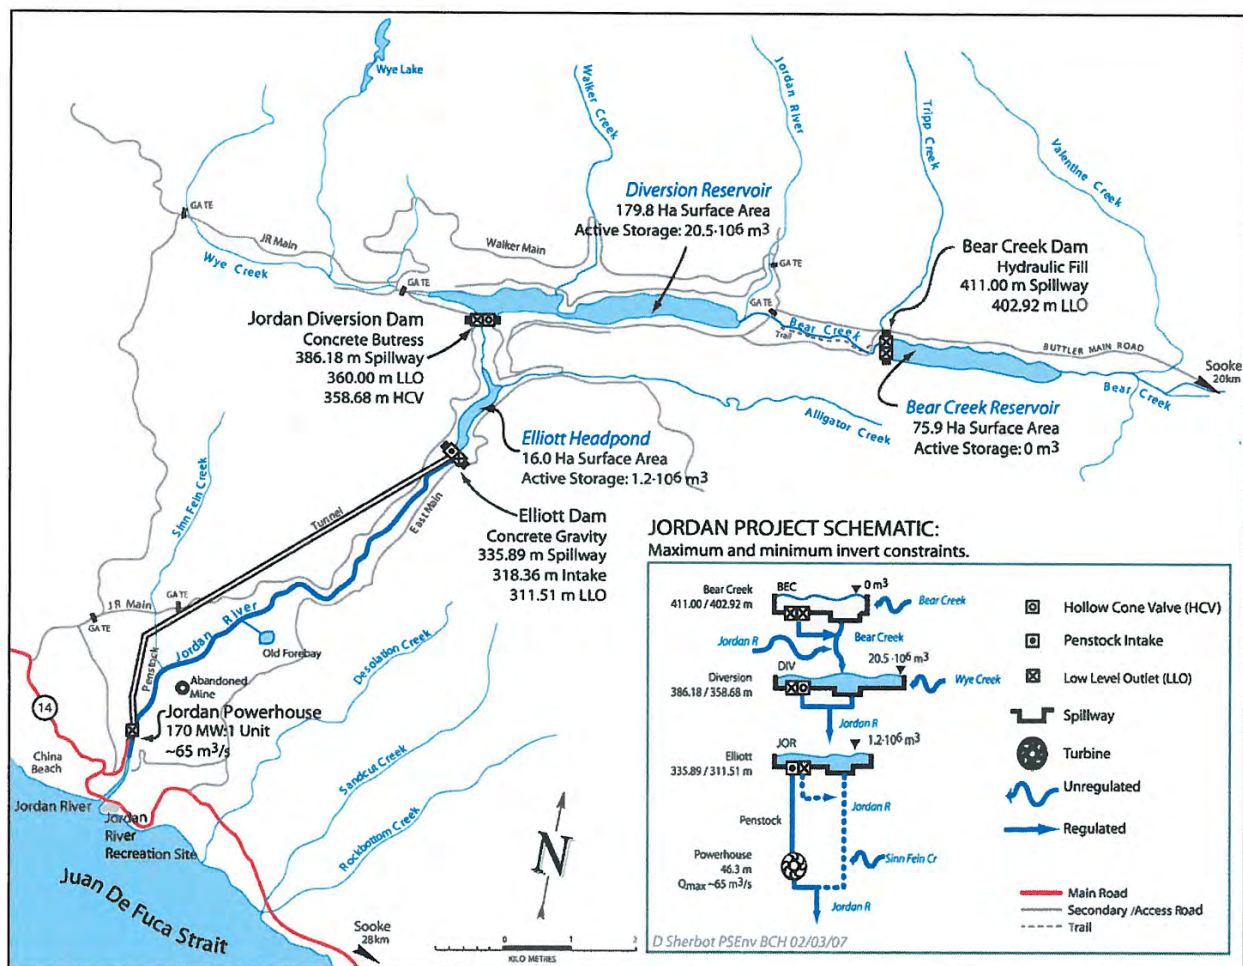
Wye Lake

Walker Creek

Jordan River

Tripp Creek

Valentine Creek

GATE

JR Main

Walker Main

Wye Creek

GATE

Diversion Reservoir
179.8 Ha Surface Area
Active Storage: 20.5·106 m3

GATE

GATE

Bear Creek Dam
Hydraulic Fill
411.00 m Spillway
402.92 m LLO

Jordan Diversion Dam
Concrete Butress
386.18 m Spillway
360.00 m LLO
358.68 m HCV

Bear Creek

Trail

BUTTLER MAIN ROAD

Sooke 20km

Bear Creek

Bear Creek Reservoir
75.9 Ha Surface Area
Active Storage: 0 m3

Alligator Creek

Elliott Headpond
16.0 Ha Surface Area
Active Storage: 1.2·106 m3

Sinn Fein Creek

Tunnel

East Main

Elliott Dam
Concrete Gravity
335.89 m Spillway
318.36 m Intake
311.51 m LLO

JORDAN PROJECT SCHEMATIC:
Maximum and minimum invert constraints.

GATE

J R Main

GATE

Jordan River

Old Forebay

Desolation Creek

Penstock

Abandoned Mine

14

Jordan Powerhouse
170 MW:1 Unit
~65 m3/s

China Beach

Jordan River

Jordan River Recreation Site

Sandcut Creek

Rockbottom Creek

N

Juan De Fuca Strait

Sooke 28km

0 1 2
KILO METRES

Bear Creek 411.00 / 402.92 m

BEC

0 m3

Bear Creek

Jordan R

Bear Creek

20.5 ·106 m3

Diversion 386.18 / 358.68 m

DIV

Wye Creek

Jordan R

JOR

1.2·106 m3

Elliott 335.89 / 311.51 m

Jordan R

Penstock

Powerhouse 46.3 m Qmax ~65 m3/s

Sinn Fein Cr

Jordan R

Hollow Cone Valve (HCV)

Penstock Intake

Low Level Outlet (LLO)

Spillway

Turbine

Unregulated

Regulated

Main Road

Secondary /Access Road

Trail

D Sherbot PSEnv BCH 02/03/07